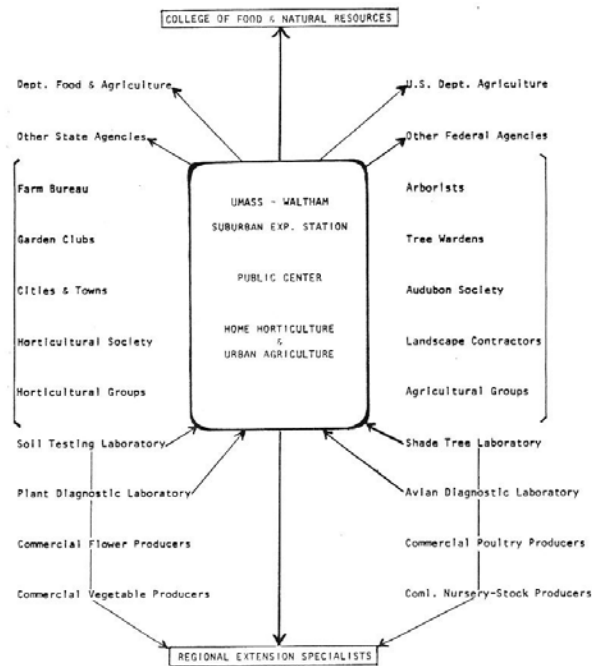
COLLEGE OF FOOD & NATURAL RESOURCES

Dept. Food & Agriculture

U.S. Dept. Agriculture

Other State Agencies

Other Federal Agencies

UMASS - WALTHAM
SUBURBAN EXP. STATION

PUBLIC CENTER

HOME HORTICULTURE
&
URBAN AGRICULTURE

Farm Bureau

Garden Clubs

Cities & Towns

Horticultural Society

Horticultural Groups

Arborists

Tree Wardens

Audubon Society

Landscape Contractors

Agricultural Groups

Soil Testing Laboratory

Plant Diagnostic Laboratory

Commercial Flower Producers

Commercial Vegetable Producers

Shade Tree Laboratory

Avian Diagnostic Laboratory

Commercial Poultry Producers

Coml. Nursery-Stock Producers

REGIONAL EXTENSION SPECIALISTS